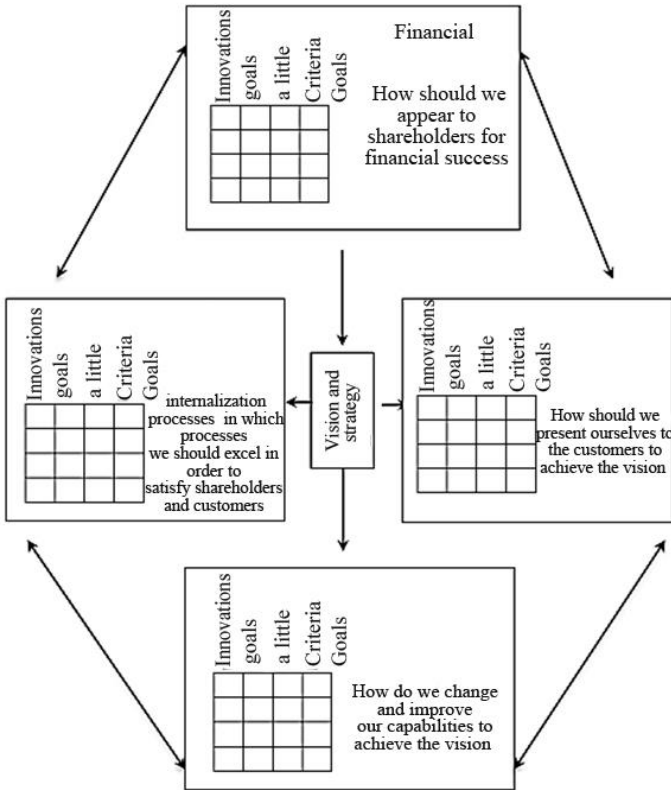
Innovations | goals | a little | Criteria | Goals

Financial

How should we appear to shareholders for financial success

Innovations | goals | a little | Criteria | Goals

internalization processes in which processes we should excel in order to satisfy shareholders and customers

Vision and strategy

Innovations | goals | a little | Criteria | Goals

How should we present ourselves to the customers to achieve the vision

Innovations | goals | a little | Criteria | Goals

How do we change and improve our capabilities to achieve the vision